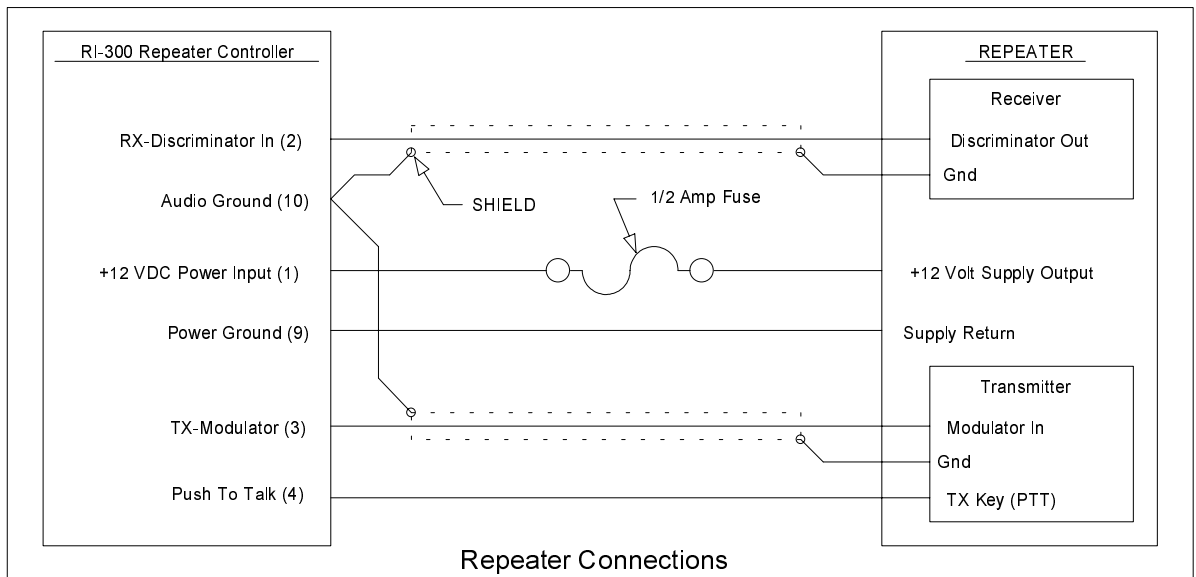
RI-300 Repeater Controller

RX-Discriminator In (2)

Audio Ground (10)

+12 VDC Power Input (1)

Power Ground (9)

TX-Modulator (3)

Push To Talk (4)

SHIELD

1/2 Amp Fuse

REPEATER

Receiver

Discriminator Out

Gnd

+12 Volt Supply Output

Supply Return

Transmitter

Modulator In

Gnd

TX Key (PTT)

Repeater Connections